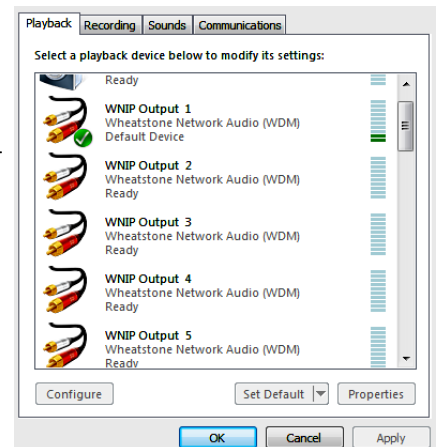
Playback | Recording | Sounds | Communications

Select a playback device below to modify its settings:

Ready

WNIP Output 1
Wheatstone Network Audio (WDM)
Default Device

WNIP Output 2
Wheatstone Network Audio (WDM)
Ready

WNIP Output 3
Wheatstone Network Audio (WDM)
Ready

WNIP Output 4
Wheatstone Network Audio (WDM)
Ready

WNIP Output 5
Wheatstone Network Audio (WDM)
Ready

Configure

Set Default

Properties

OK

Cancel

Apply